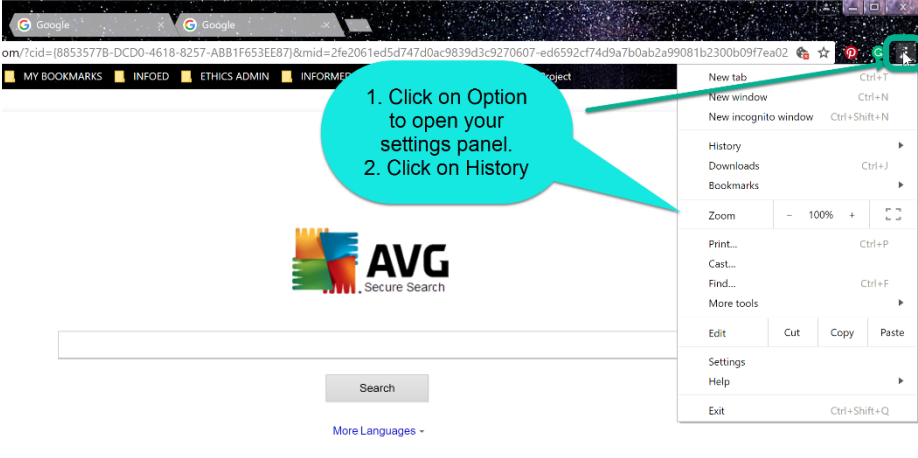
Google ×   Google ×

om/?cid={8853577B-DCD0-4618-8257-ABB1F653EE87}&mid=2fe2061ed5d747d0ac9839d3c9270607-ed6592cf74d9a7b0ab2a99081b2300b09f7ea02

MY BOOKMARKS   INFOED   ETHICS ADMIN   INFORME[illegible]   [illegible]roject

1. Click on Option to open your settings panel.
2. Click on History

New tab   Ctrl+T
New window   Ctrl+N
New incognito window   Ctrl+Shift+N
History
Downloads   Ctrl+J
Bookmarks
Zoom   –   100%   +
Print...   Ctrl+P
Cast...
Find...   Ctrl+F
More tools
Edit   Cut   Copy   Paste
Settings
Help
Exit   Ctrl+Shift+Q

AVG
Secure Search

Search

More Languages